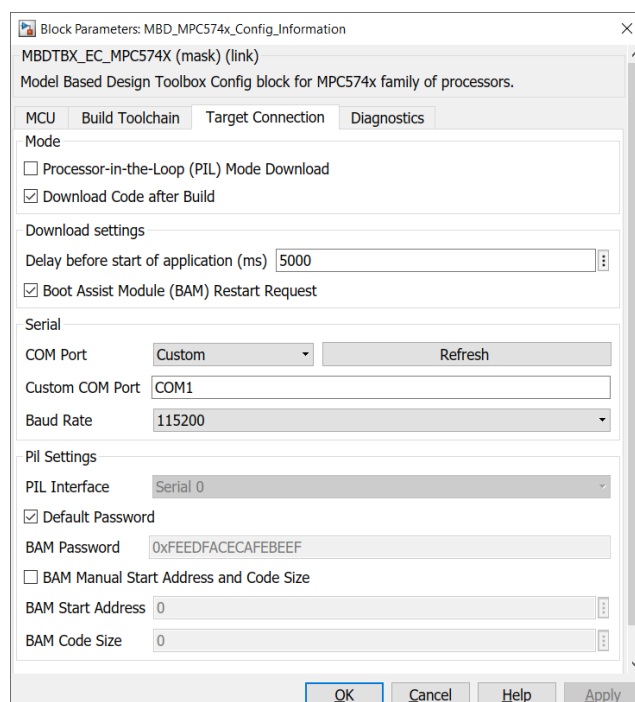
Block Parameters: MBD_MPC574x_Config_Information

MBDTBX_EC_MPC574X (mask) (link)

Model Based Design Toolbox Config block for MPC574x family of processors.

MCU | Build Toolchain | Target Connection | Diagnostics

Mode

☐ Processor-in-the-Loop (PIL) Mode Download

☑ Download Code after Build

Download settings

Delay before start of application (ms) 5000

☑ Boot Assist Module (BAM) Restart Request

Serial

COM Port Custom Refresh

Custom COM Port COM1

Baud Rate 115200

Pil Settings

PIL Interface Serial 0

☑ Default Password

BAM Password 0xFEEDFACECAFEBEEF

☐ BAM Manual Start Address and Code Size

BAM Start Address 0

BAM Code Size 0

OK Cancel Help Apply